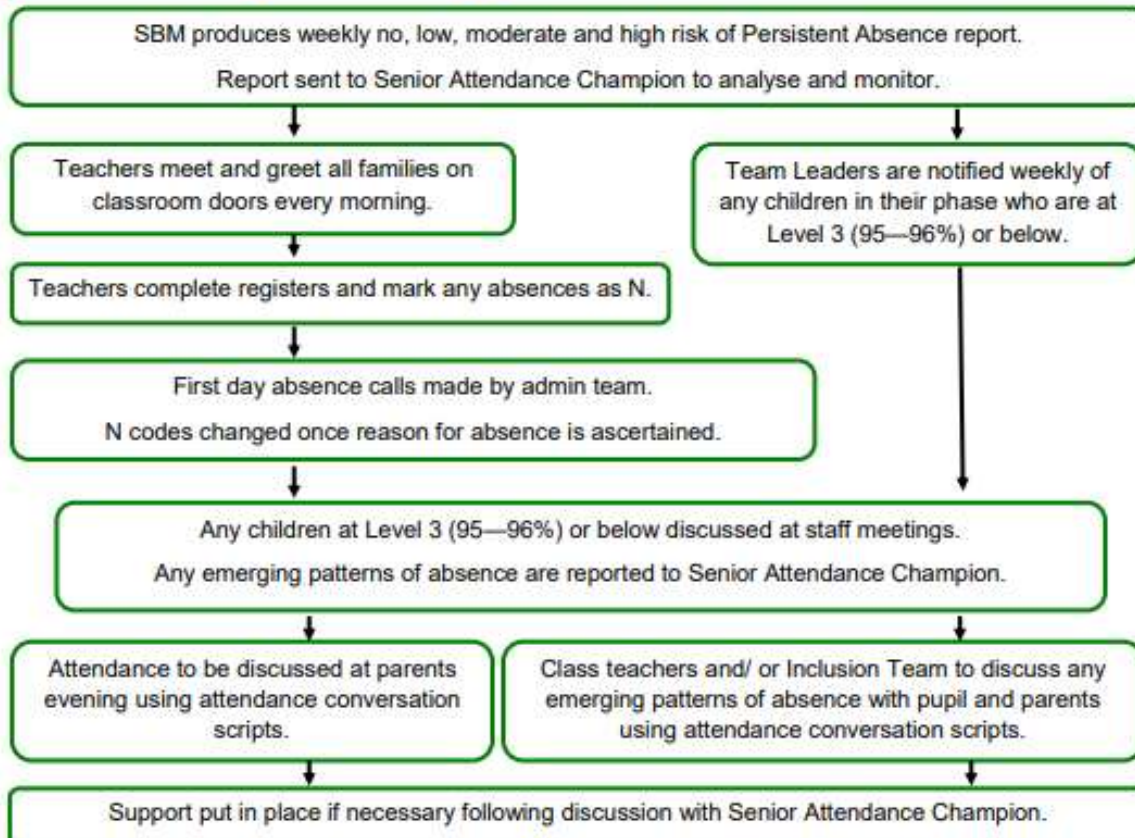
SBM produces weekly no, low, moderate and high risk of Persistent Absence report.

Report sent to Senior Attendance Champion to analyse and monitor.

Teachers meet and greet all families on classroom doors every morning.

Team Leaders are notified weekly of any children in their phase who are at Level 3 (95—96%) or below.

Teachers complete registers and mark any absences as N.

First day absence calls made by admin team.

N codes changed once reason for absence is ascertained.

Any children at Level 3 (95—96%) or below discussed at staff meetings.

Any emerging patterns of absence are reported to Senior Attendance Champion.

Attendance to be discussed at parents evening using attendance conversation scripts.

Class teachers and/ or Inclusion Team to discuss any emerging patterns of absence with pupil and parents using attendance conversation scripts.

Support put in place if necessary following discussion with Senior Attendance Champion.